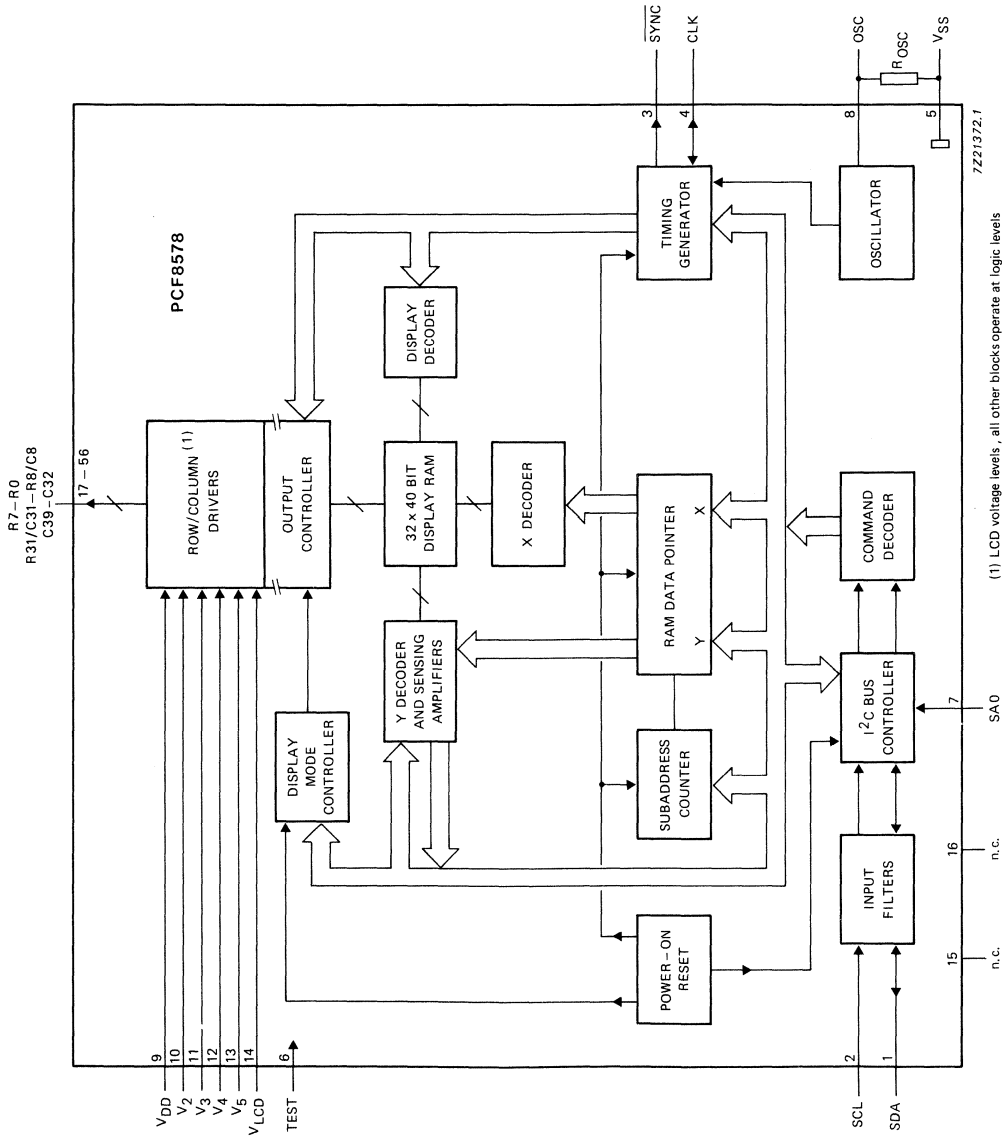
$\overline{SYNC}$
CLK
OSC
$R_{OSC}$
$V_{SS}$
3
4
8
5
7Z21372.1
PCF8578
TIMING GENERATOR
OSCILLATOR
DISPLAY DECODER
R7 – R0
R31/C31 – R8/C8
C39 – C32
17 – 56
ROW/COLUMN (1) DRIVERS
OUTPUT CONTROLLER
32 x 40 BIT DISPLAY RAM
X DECODER
RAM DATA POINTER
X
Y
COMMAND DECODER
Y DECODER AND SENSING AMPLIFIERS
DISPLAY MODE CONTROLLER
SUBADDRESS COUNTER
$I^2C$ BUS CONTROLLER
7
SA0
POWER – ON RESET
INPUT FILTERS
16
n.c.
15
n.c.
9
10
11
12
13
14
$V_{DD}$
$V_2$
$V_3$
$V_4$
$V_5$
$V_{LCD}$
6
TEST
2
SCL
1
SDA
(1) LCD voltage levels, all other blocks operate at logic levels